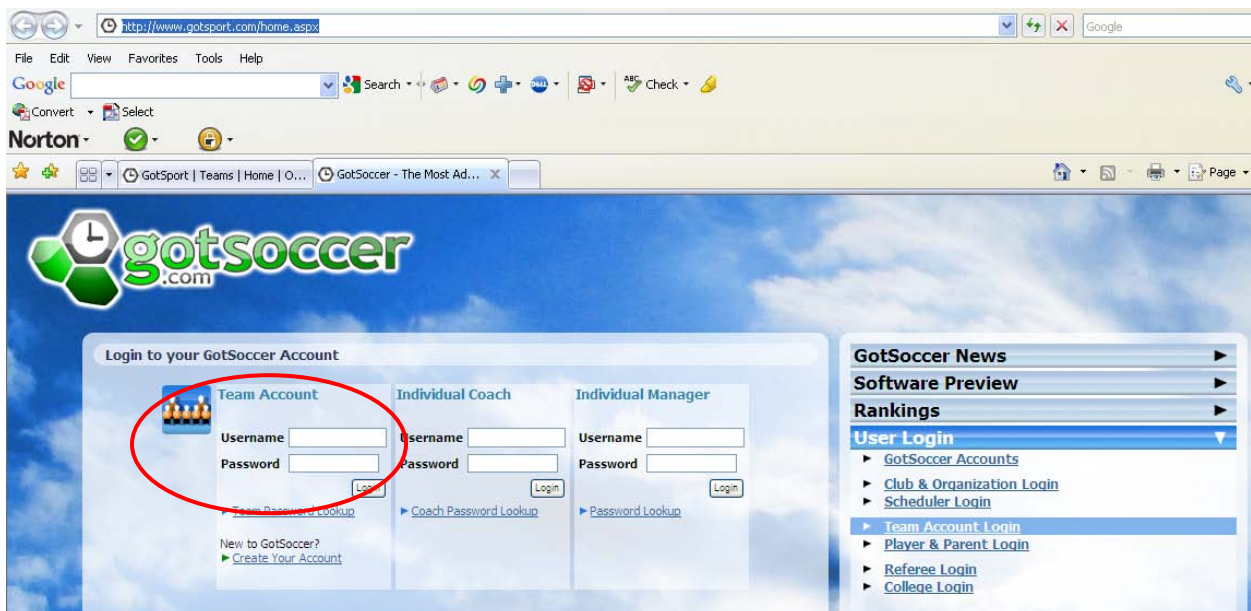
http://www.gotsport.com/home.aspx

Google

File Edit View Favorites Tools Help

Google Search Check

Convert Select

Norton

GotSport | Teams | Home | O... GotSoccer - The Most Ad...

Page

gotsoccer.com

Login to your GotSoccer Account

Team Account

Username

Password

Login

Team Password Lookup

New to GotSoccer?

Create Your Account

Individual Coach

Username

Password

Login

Coach Password Lookup

Individual Manager

Username

Password

Login

Password Lookup

GotSoccer News

Software Preview

Rankings

User Login

GotSoccer Accounts

Club & Organization Login

Scheduler Login

Team Account Login

Player & Parent Login

Referee Login

College Login